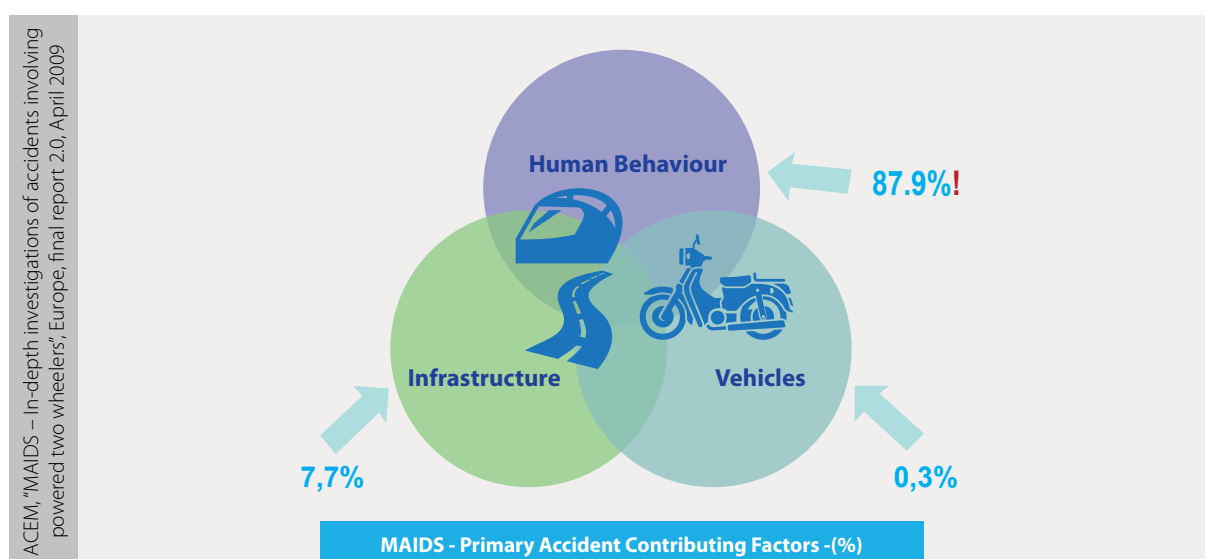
ACEM, "MAIDS – In-depth investigations of accidents involving powered two wheelers", Europe, final report 2.0, April 2009

Human Behaviour

87.9%!

Infrastructure

Vehicles

7,7%

0,3%

MAIDS - Primary Accident Contributing Factors -(%)